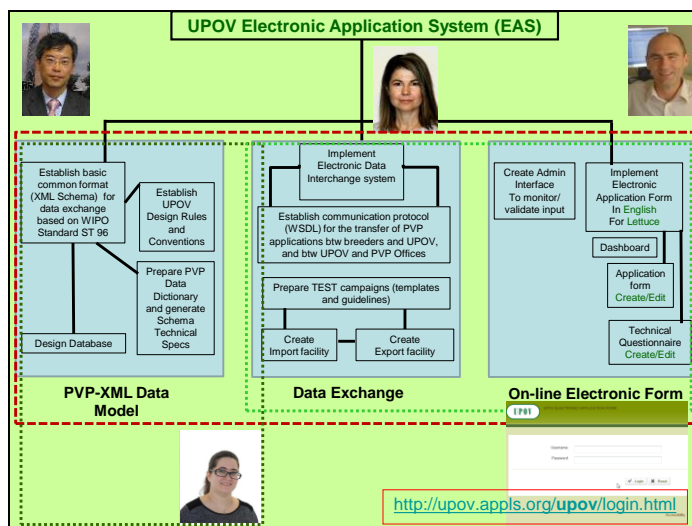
UPOV Electronic Application System (EAS)

Establish basic common format (XML Schema) for data exchange based on WIPO Standard ST 96

Establish UPOV Design Rules and Conventions

Prepare PVP Data Dictionary and generate Schema Technical Specs

Design Database

PVP-XML Data Model

Implement Electronic Data Interchange system

Establish communication protocol (WSDL) for the transfer of PVP applications btw breeders and UPOV, and btw UPOV and PVP Offices

Prepare TEST campaigns (templates and guidelines)

Create Import facility

Create Export facility

Data Exchange

Create Admin Interface To monitor/ validate input

Implement Electronic Application Form In English For Lettuce

Dashboard

Application form Create/Edit

Technical Questionnaire Create/Edit

On-line Electronic Form

UPOV

Username

Password

Login

Reset

http://upov.appls.org/upov/login.html